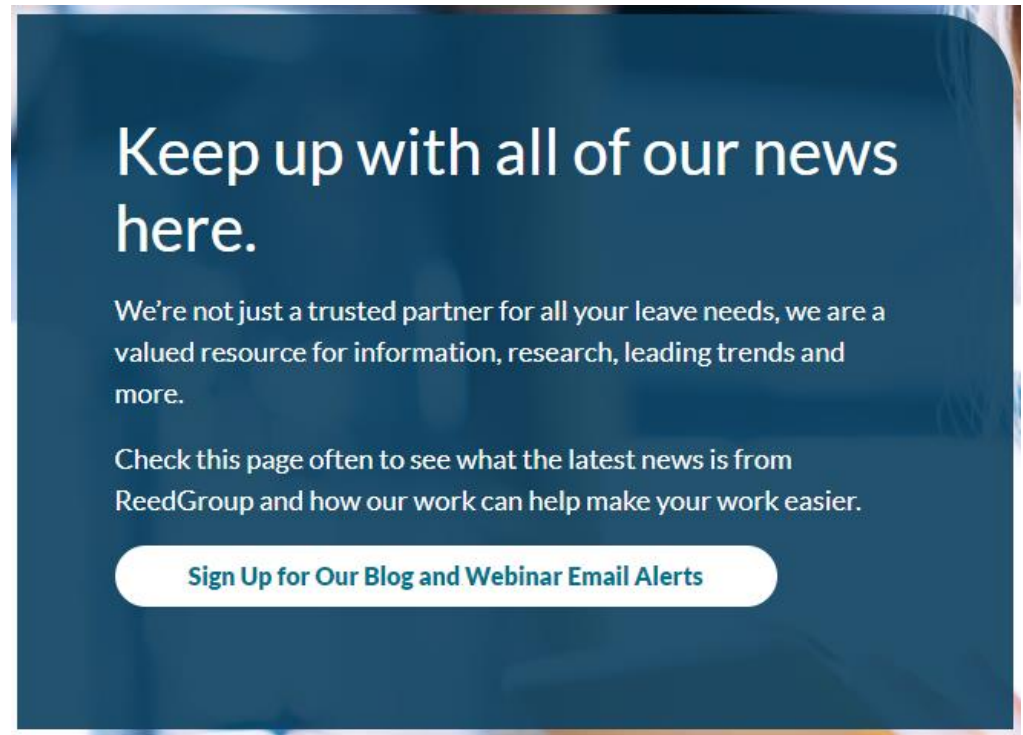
Keep up with all of our news here.

We’re not just a trusted partner for all your leave needs, we are a valued resource for information, research, leading trends and more.

Check this page often to see what the latest news is from ReedGroup and how our work can help make your work easier.

Sign Up for Our Blog and Webinar Email Alerts